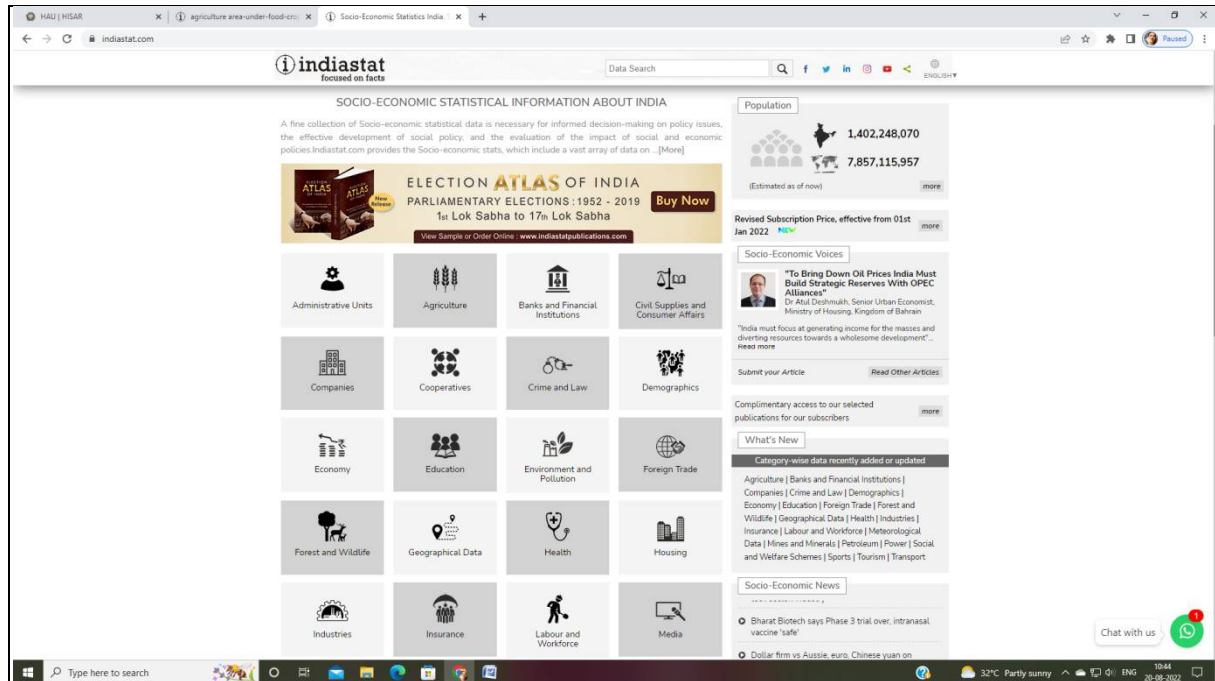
HAU | HISAR
agriculture area-under-food-cro
Socio-Economic Statistics India
indiastat.com
Paused

indiastat
focused on facts
Data Search
ENGLISH

SOCIO-ECONOMIC STATISTICAL INFORMATION ABOUT INDIA

A fine collection of Socio-economic statistical data is necessary for informed decision-making on policy issues, the effective development of social policy, and the evaluation of the impact of social and economic policies.Indiastat.com provides the Socio-economic stats, which include a vast array of data on ...[More]

ELECTION ATLAS OF INDIA
PARLIAMENTARY ELECTIONS : 1952 - 2019
1st Lok Sabha to 17th Lok Sabha
Buy Now
New Release
View Sample or Order Online : www.indiastatpublications.com

Administrative Units
Agriculture
Banks and Financial Institutions
Civil Supplies and Consumer Affairs
Companies
Cooperatives
Crime and Law
Demographics
Economy
Education
Environment and Pollution
Foreign Trade
Forest and Wildlife
Geographical Data
Health
Housing
Industries
Insurance
Labour and Workforce
Media

Population
1,402,248,070
7,857,115,957
(Estimated as of now)
more

Revised Subscription Price, effective from 01st Jan 2022 NEW
more

Socio-Economic Voices
"To Bring Down Oil Prices India Must Build Strategic Reserves With OPEC Alliances"
Dr Atul Deshmukh, Senior Urban Economist, Ministry of Housing, Kingdom of Bahrain
"India must focus at generating income for the masses and diverting resources towards a wholesome development"...
Read more
Submit your Article
Read Other Articles

Complimentary access to our selected publications for our subscribers
more

What's New
Category-wise data recently added or updated
Agriculture | Banks and Financial Institutions | Companies | Crime and Law | Demographics | Economy | Education | Foreign Trade | Forest and Wildlife | Geographical Data | Health | Industries | Insurance | Labour and Workforce | Meteorological Data | Mines and Minerals | Petroleum | Power | Social and Welfare Schemes | Sports | Tourism | Transport

Socio-Economic News
Bharat Biotech says Phase 3 trial over, intranasal vaccine 'safe'
Dollar firm vs Aussie, euro, Chinese yuan on

Chat with us
1

Type here to search
32°C Partly sunny
ENG
10:44
20-08-2022